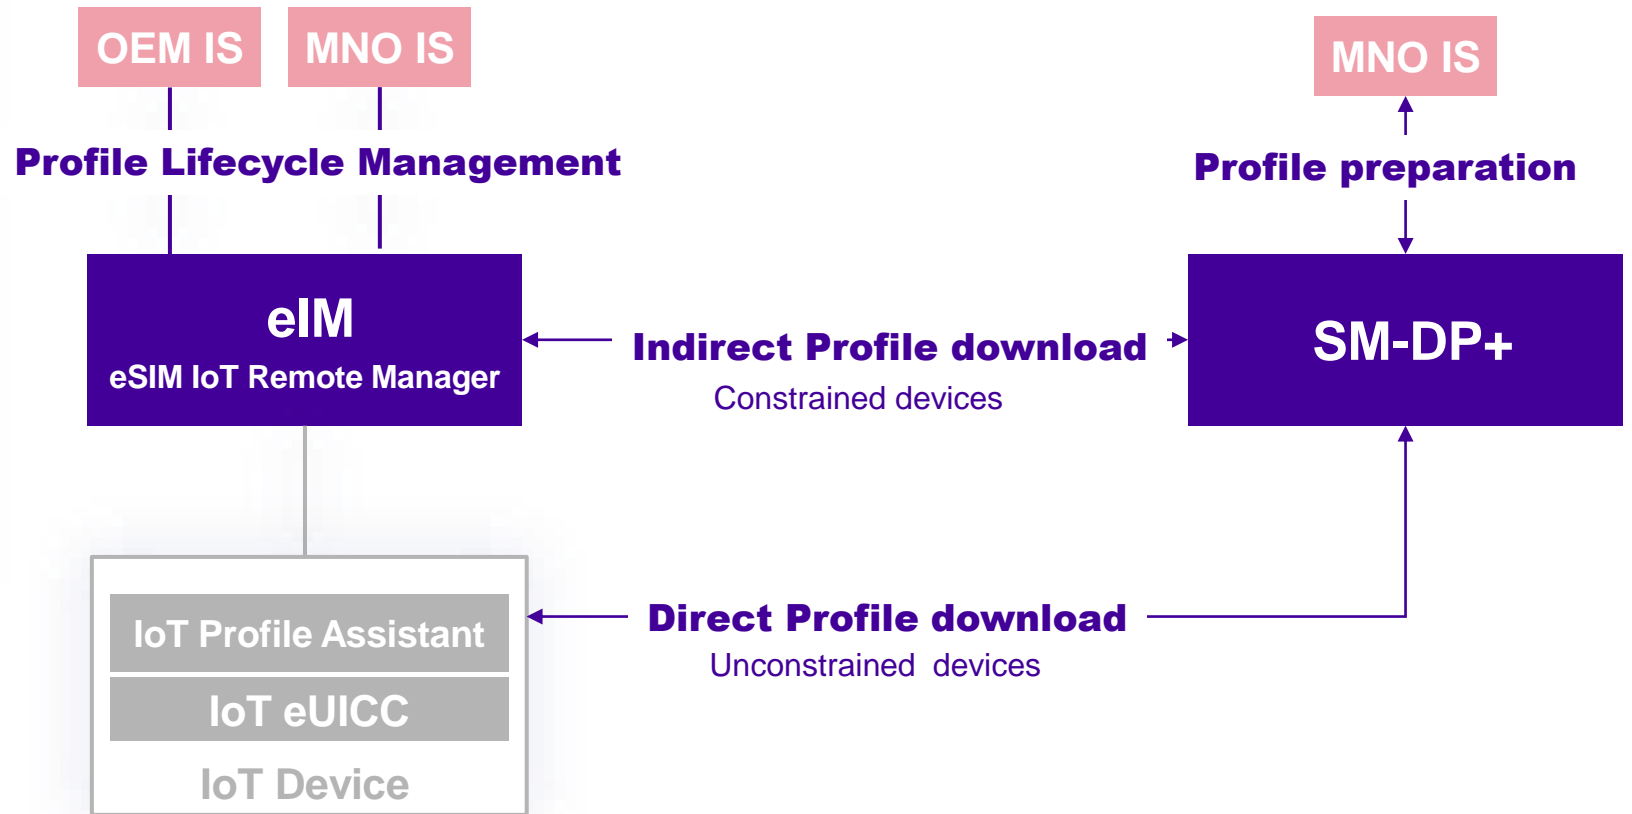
OEM IS

MNO IS

MNO IS

Profile Lifecycle Management

Profile preparation

eIM

eSIM IoT Remote Manager

Indirect Profile download

Constrained devices

SM-DP+

IoT Profile Assistant

IoT eUICC

IoT Device

Direct Profile download

Unconstrained devices